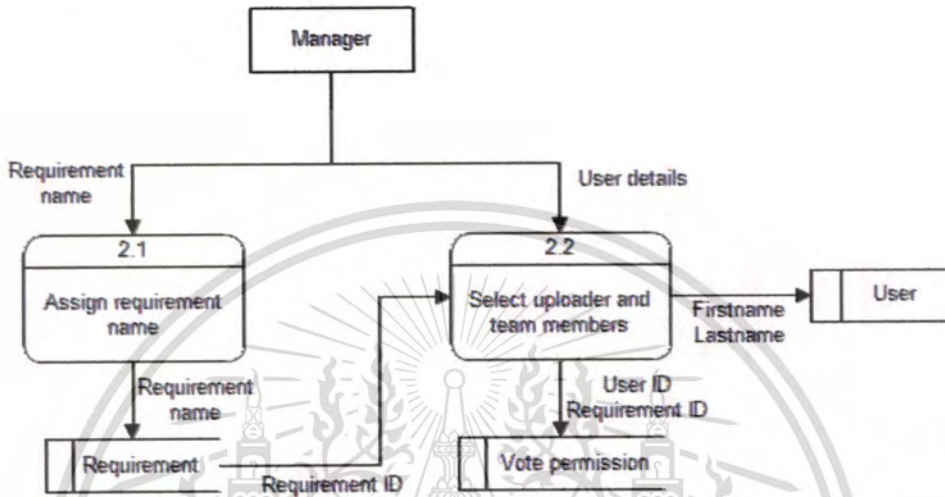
Manager

Requirement name

User details

2.1

Assign requirement name

2.2

Select uploader and team members

Firstname Lastname

User

Requirement name

User ID Requirement ID

Requirement

Requirement ID

Vote permission